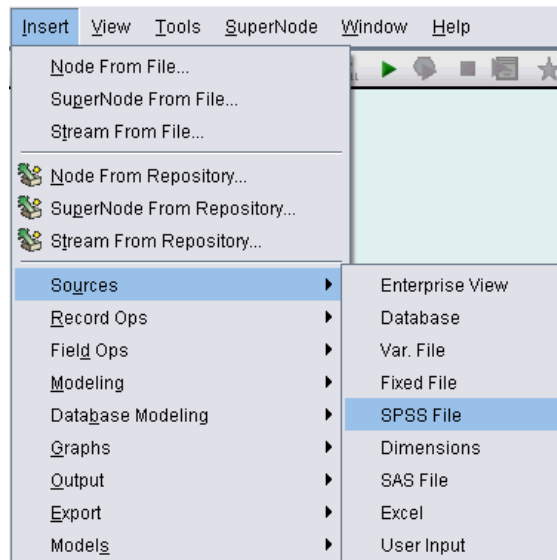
Insert View Tools SuperNode Window Help

Node From File...
SuperNode From File...
Stream From File...

Node From Repository...
SuperNode From Repository...
Stream From Repository...

Sources
Record Ops
Field Ops
Modeling
Database Modeling
Graphs
Output
Export
Models

Enterprise View
Database
Var. File
Fixed File
SPSS File
Dimensions
SAS File
Excel
User Input